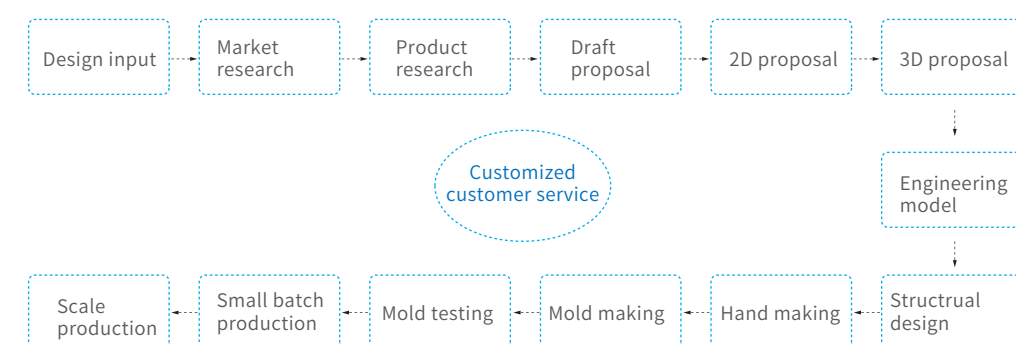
Design input
Market research
Product research
Draft proposal
2D proposal
3D proposal

Customized customer service

Engineering model

Structural design
Hand making
Mold making
Mold testing
Small batch production
Scale production